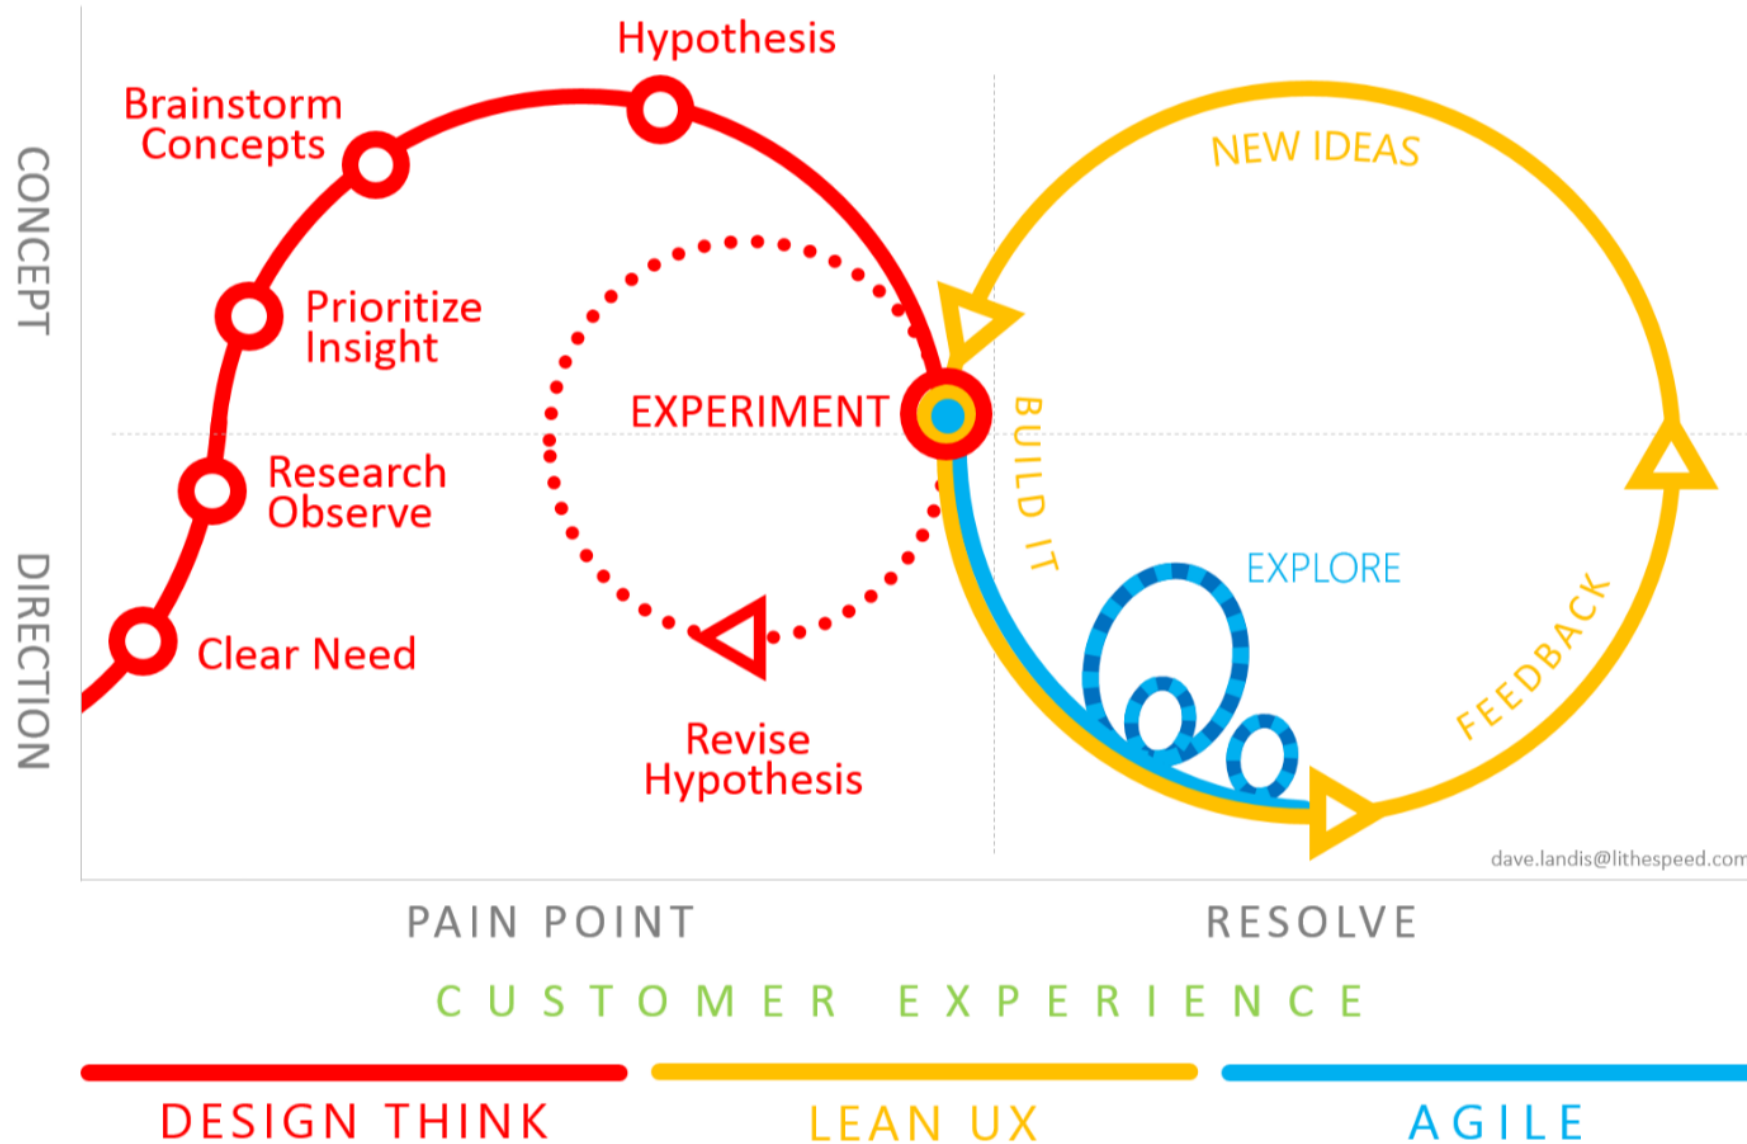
CONCEPT

DIRECTION

Hypothesis

Brainstorm Concepts

Prioritize Insight

Research Observe

Clear Need

EXPERIMENT

Revise Hypothesis

NEW IDEAS

BUILD IT

EXPLORE

FEEDBACK

dave.landis@lithespeed.com

PAIN POINT

RESOLVE

CUSTOMER EXPERIENCE

DESIGN THINK

LEAN UX

AGILE